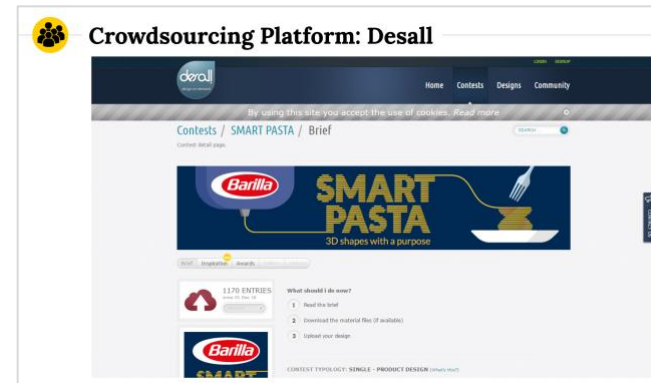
Crowdsourcing Platform: Desall

desall

LOGIN SIGNUP

Home Contests Designs Community

By using this site you accept the use of cookies. Read more

Contests / SMART PASTA / Brief

SEARCH

Contest detail page

Barilla SMART PASTA 3D shapes with a purpose

Brief Inspiration Awards

1170 ENTRIES

What should I do now?

1 Read the brief

2 Download the material files (if available)

3 Upload your design

Barilla SMART

CONTEST TYPOLOGY: SINGLE - PRODUCT DESIGN (What's this?)